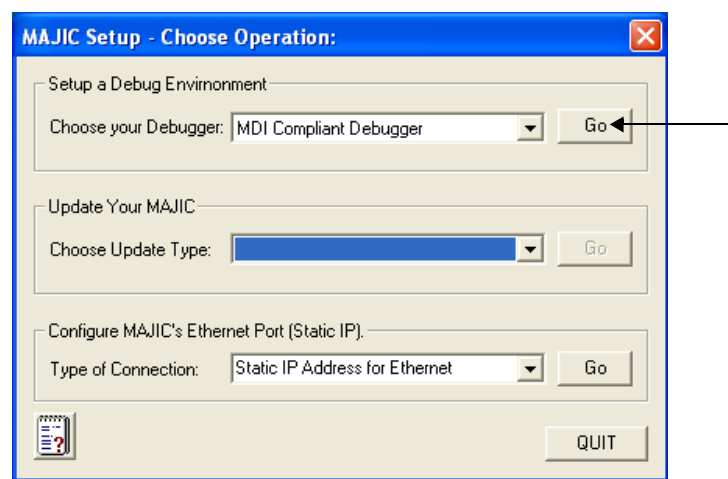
MAJIC Setup - Choose Operation:

Setup a Debug Environment

Choose your Debugger: MDI Compliant Debugger

Go

Update Your MAJIC

Choose Update Type:

Go

Configure MAJIC's Ethernet Port (Static IP).

Type of Connection: Static IP Address for Ethernet

Go

QUIT